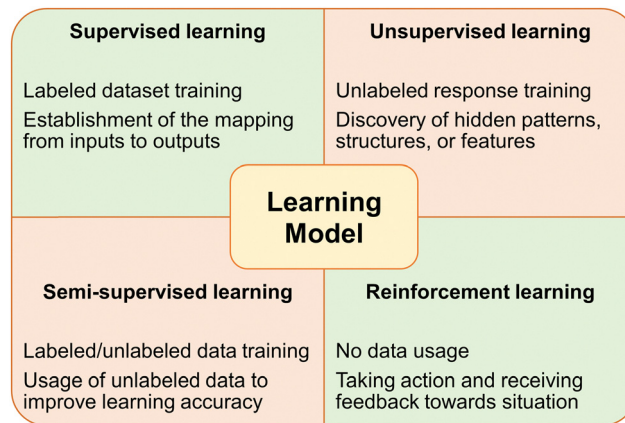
Supervised learning

Labeled dataset training

Establishment of the mapping from inputs to outputs

Unsupervised learning

Unlabeled response training

Discovery of hidden patterns, structures, or features

Learning Model

Semi-supervised learning

Labeled/unlabeled data training

Usage of unlabeled data to improve learning accuracy

Reinforcement learning

No data usage

Taking action and receiving feedback towards situation